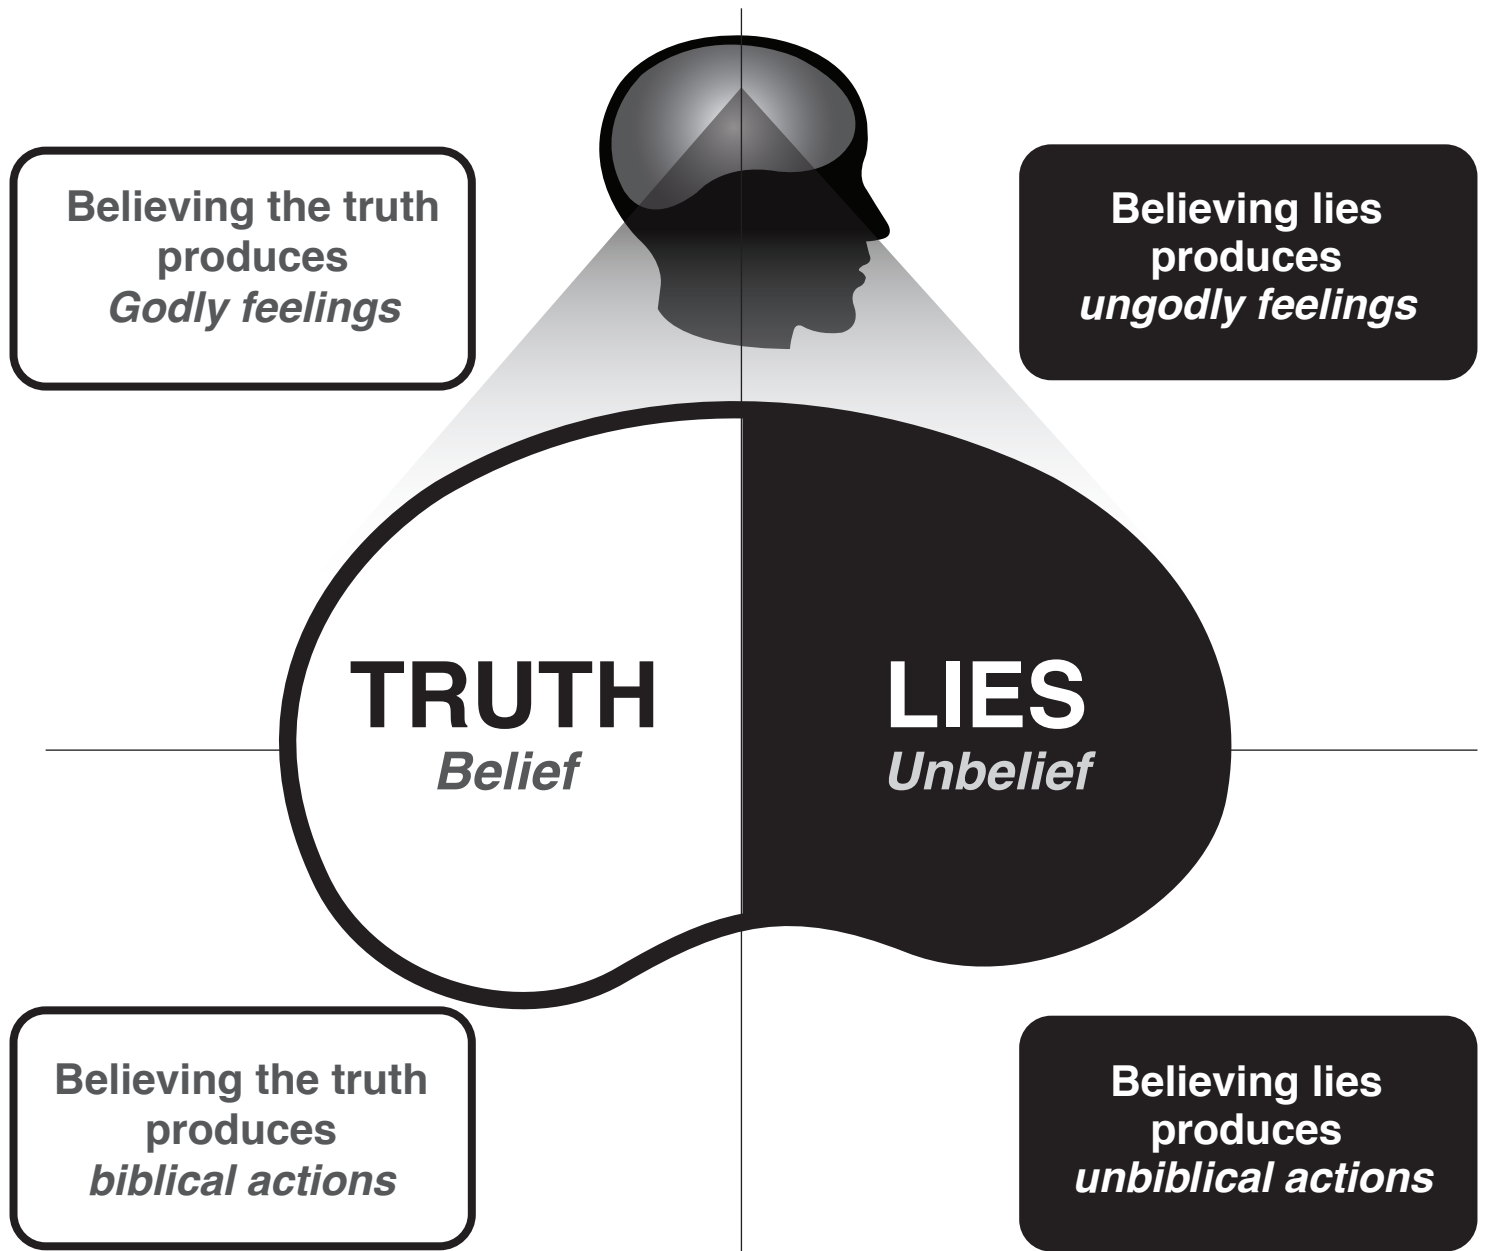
Believing the truth produces *Godly feelings*

Believing lies produces *ungodly feelings*

TRUTH
*Belief*

LIES
*Unbelief*

Believing the truth produces *biblical actions*

Believing lies produces *unbiblical actions*